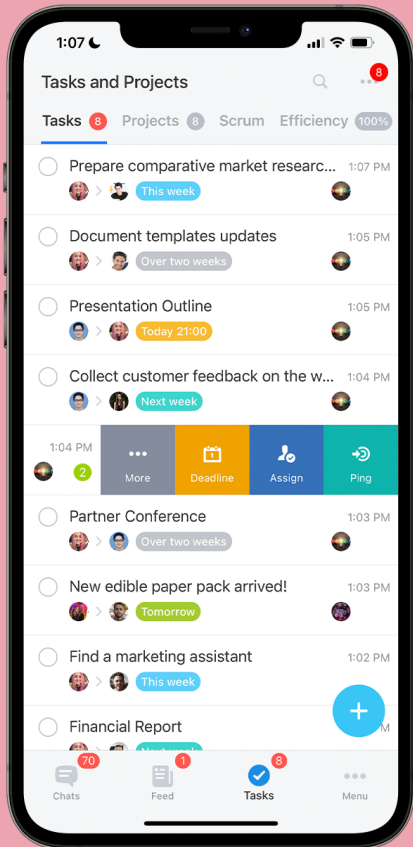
1:07

Tasks and Projects

8

Tasks 8 Projects 8 Scrum Efficiency 100%

Prepare comparative market researc... 1:07 PM
This week

Document templates updates 1:05 PM
Over two weeks

Presentation Outline 1:05 PM
Today 21:00

Collect customer feedback on the w... 1:04 PM
Next week

1:04 PM
2
More Deadline Assign Ping

Partner Conference 1:03 PM
Over two weeks

New edible paper pack arrived! 1:03 PM
Tomorrow

Find a marketing assistant 1:02 PM
This week

Financial Report 1:01 PM
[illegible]

70 Chats
1 Feed
8 Tasks
Menu